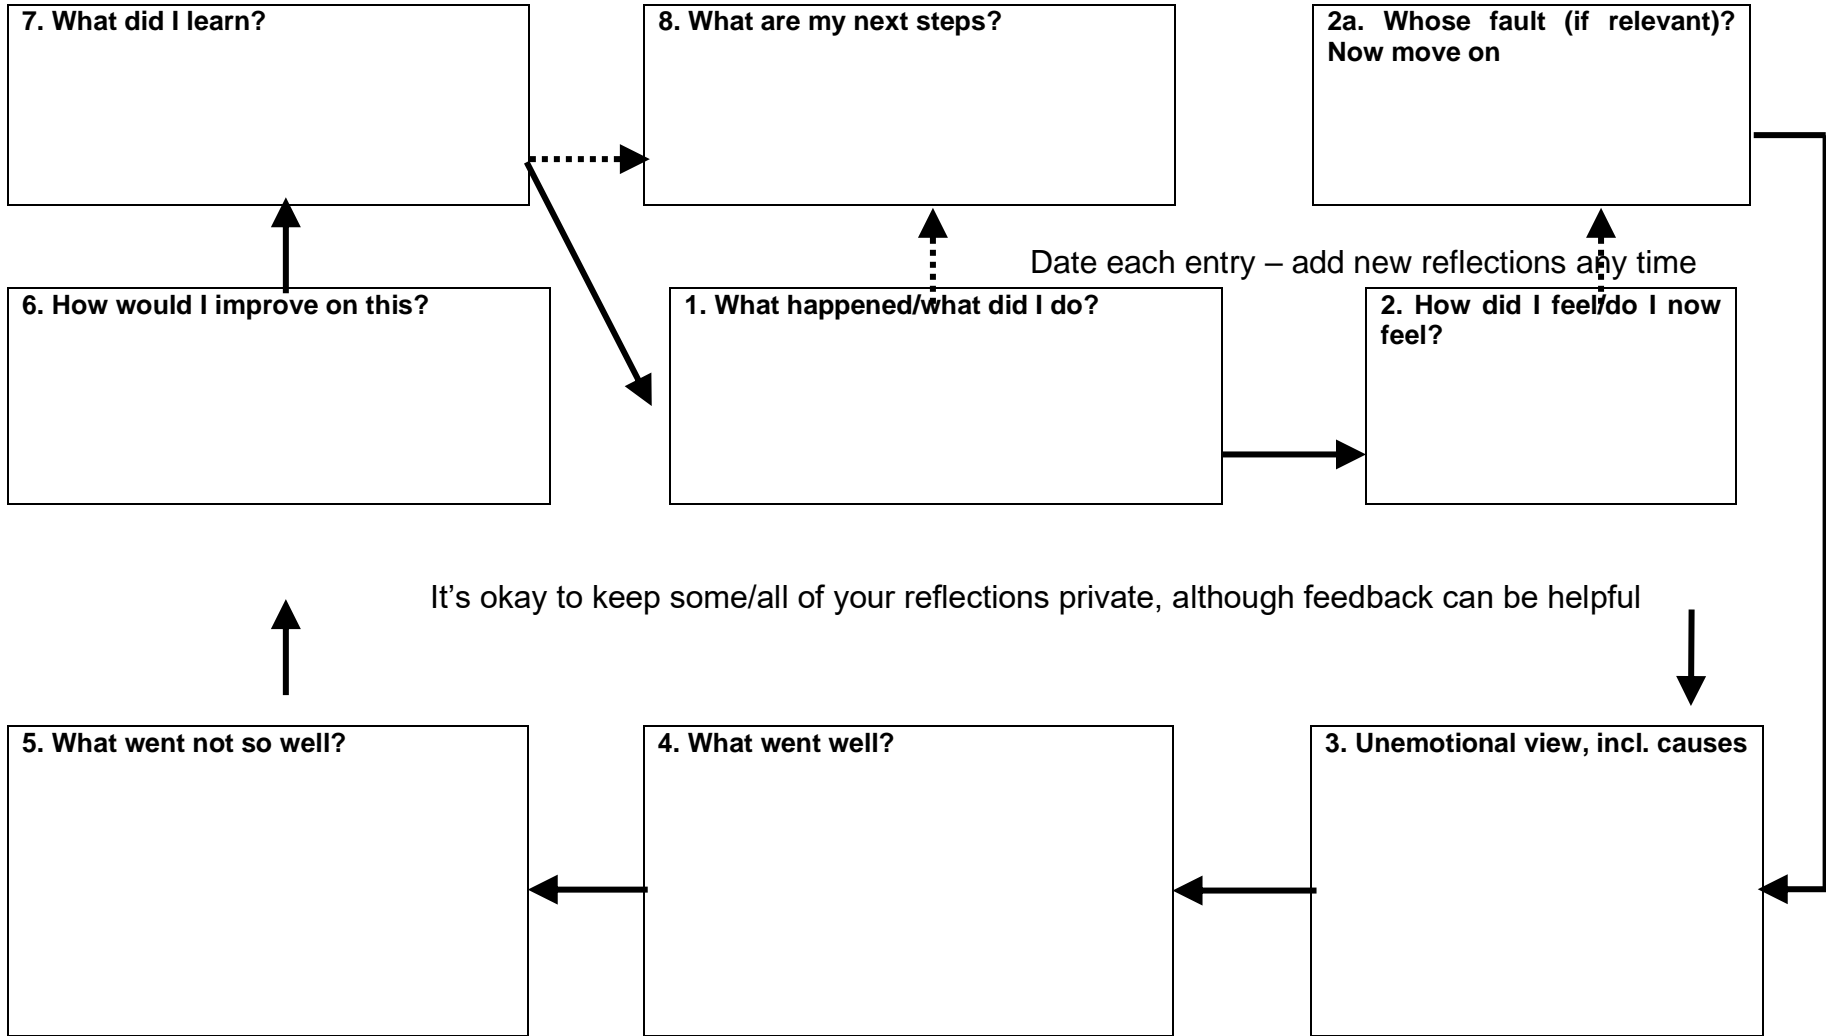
7. What did I learn?

8. What are my next steps?

2a. Whose fault (if relevant)? Now move on

Date each entry – add new reflections any time

6. How would I improve on this?

1. What happened/what did I do?

2. How did I feel/do I now feel?

It's okay to keep some/all of your reflections private, although feedback can be helpful

5. What went not so well?

4. What went well?

3. Unemotional view, incl. causes